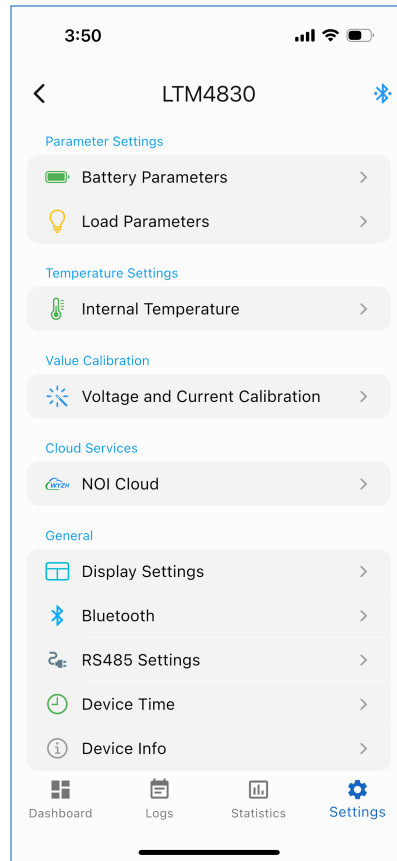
3:50

LTM4830

Parameter Settings

Battery Parameters

Load Parameters

Temperature Settings

Internal Temperature

Value Calibration

Voltage and Current Calibration

Cloud Services

WYZH

NOI Cloud

General

Display Settings

Bluetooth

RS485 Settings

Device Time

Device Info

Dashboard

Logs

Statistics

Settings